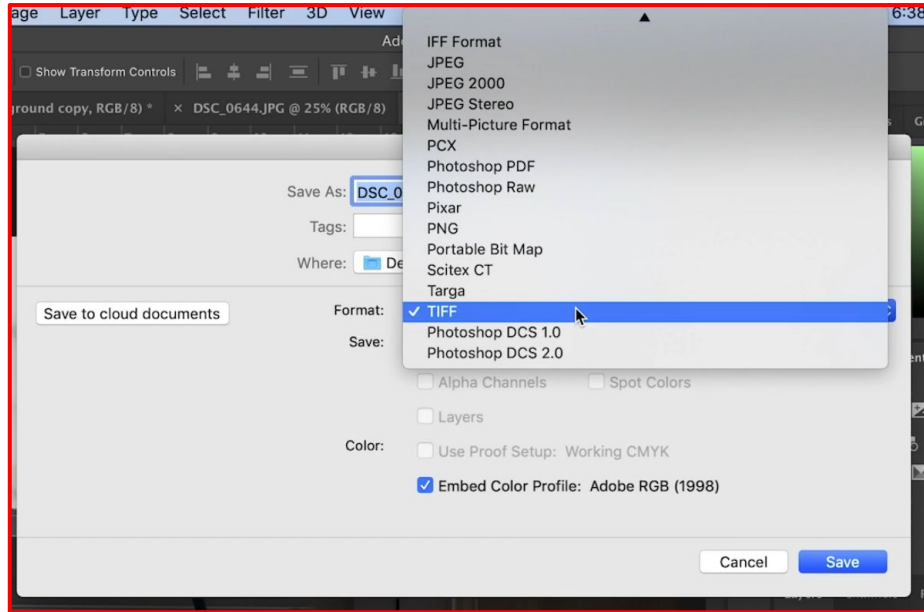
age Layer Type Select Filter 3D View

6:38

Ad

Show Transform Controls

ground copy, RGB/8) * × DSC_0644.JPG @ 25% (RGB/8)

IFF Format
JPEG
JPEG 2000
JPEG Stereo
Multi-Picture Format
PCX
Photoshop PDF
Photoshop Raw
Pixar
PNG
Portable Bit Map
Scitex CT
Targa
✓ TIFF
Photoshop DCS 1.0
Photoshop DCS 2.0

Save As: DSC_0

Tags:

Where: De

Save to cloud documents

Format:

Save:

Alpha Channels Spot Colors

Layers

Color: Use Proof Setup: Working CMYK

Embed Color Profile: Adobe RGB (1998)

Cancel Save